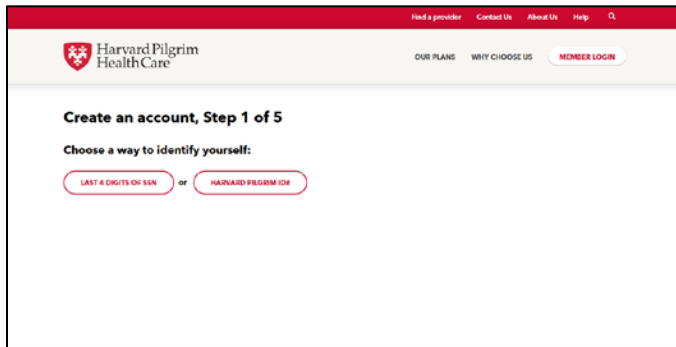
Find a provider Contact Us About Us Help

Harvard Pilgrim Health Care

OUR PLANS WHY CHOOSE US MEMBER LOGIN

Create an account, Step 1 of 5

Choose a way to identify yourself:

LAST 4 DIGITS OF SSN or HARVARD PILGRIM ID#